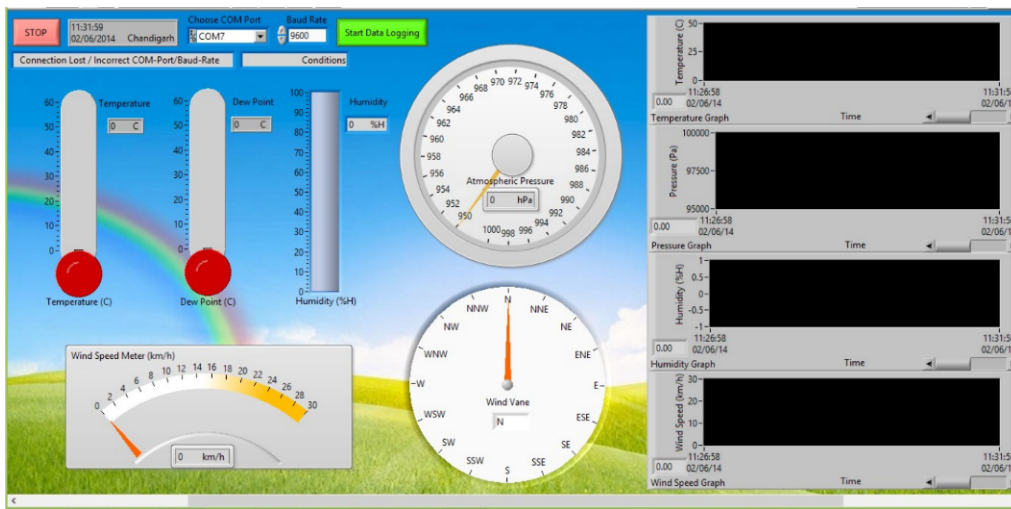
STOP

11:31:59
02/06/2014 Chandigarh

Choose COM Port
COM7

Baud Rate
9600

Start Data Logging

Connection Lost / Incorrect COM-Port/Baud-Rate

Conditions

Temperature
0 C
60
50
40
30
20
10
0
Temperature (C)

Dew Point
0 C
60
50
40
30
20
10
0
Dew Point (C)

Humidity
0 %H
100
90
80
70
60
50
40
30
20
10
0
Humidity (%H)

968 970 972 974 976 978 980 982 984 986 988 990 992 994 996 998 1000 950 952 954 956 958 960 962 964 966
Atmospheric Pressure
0 hPa

N NNE NE ENE E ESE SE SSE S SSW SW WSW W WNW NW NNW
Wind Vane
N

Wind Speed Meter (km/h)
0 2 4 6 8 10 12 14 16 18 20 22 24 26 28 30
0 km/h

Temperature (C)
50
25
0
0.00
11:26:58
02/06/14
11:31:
02/06/1
Temperature Graph
Time

Pressure (Pa)
100000
97500
95000
0.00
11:26:58
02/06/14
11:31:
02/06/1
Pressure Graph
Time

Humidity (%H)
1
0.5
0
-0.5
-1
0.00
11:26:58
02/06/14
11:31:
02/06/1
Humidity Graph
Time

Wind Speed (km/h)
30
20
10
0
0.00
11:26:58
02/06/14
11:31:
02/06/1
Wind Speed Graph
Time